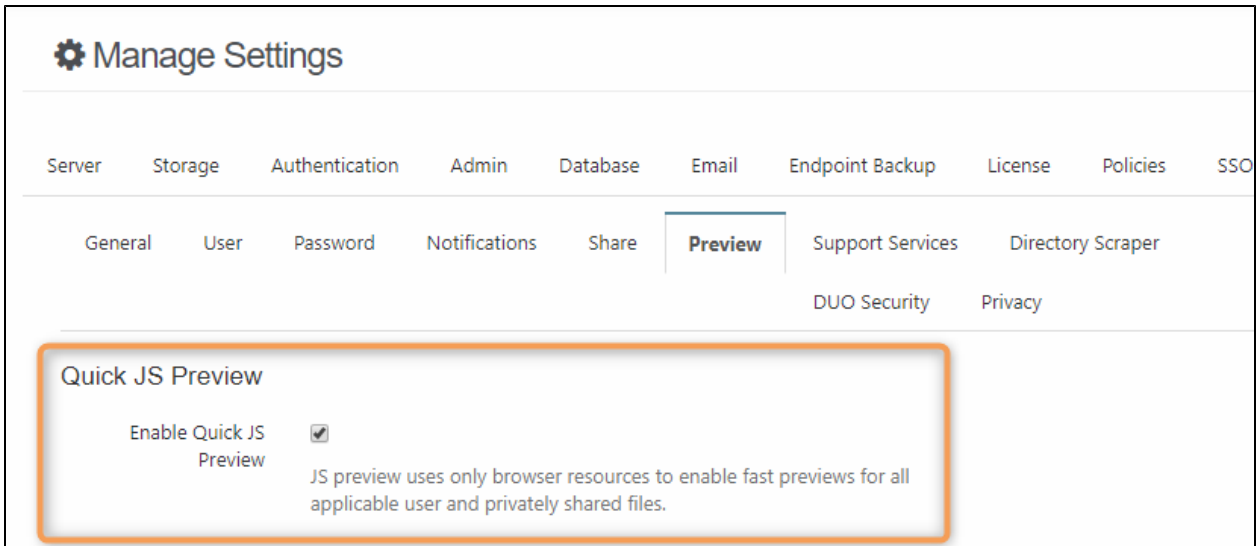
Manage Settings

Server Storage Authentication Admin Database Email Endpoint Backup License Policies SSO

General User Password Notifications Share Preview Support Services Directory Scraper DUO Security Privacy

Quick JS Preview

Enable Quick JS Preview

JS preview uses only browser resources to enable fast previews for all applicable user and privately shared files.